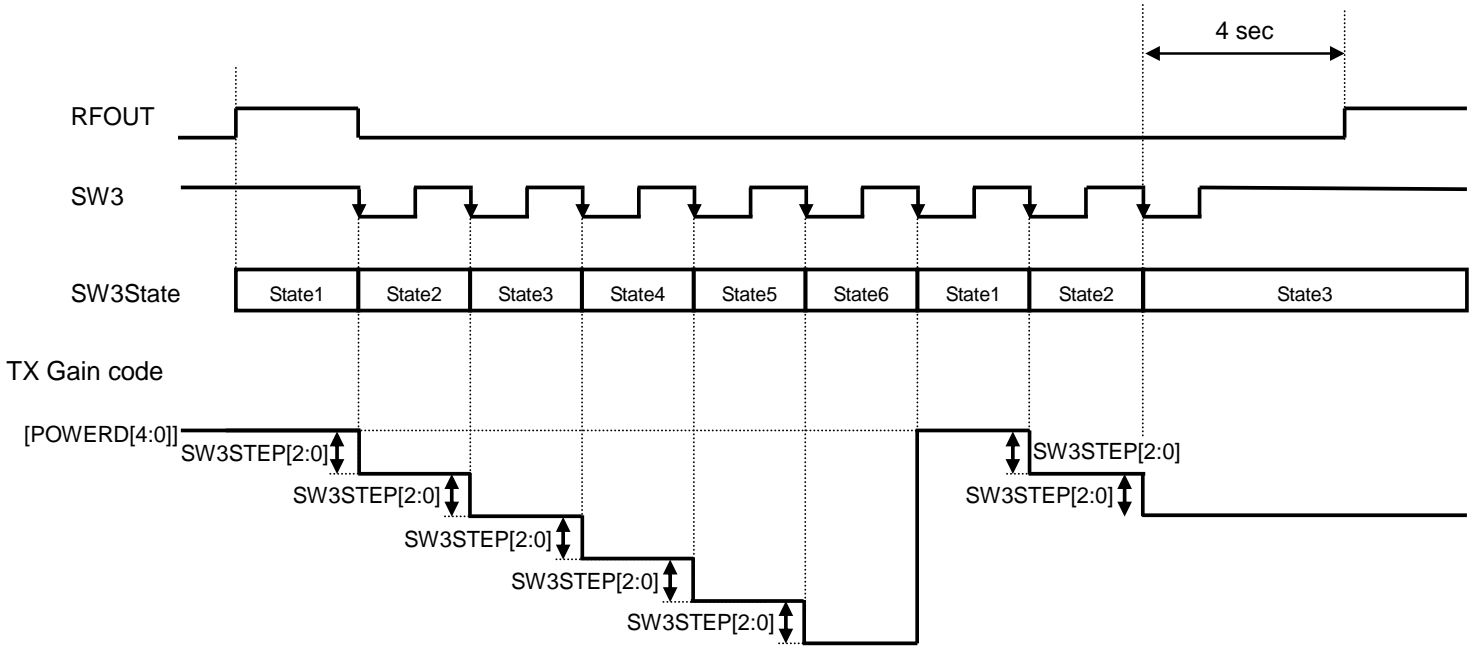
4 sec

RFOUT

SW3

| SW3State | State1 | State2 | State3 | State4 | State5 | State6 | State1 | State2 | State3 |
|---|---|---|---|---|---|---|---|---|---|

TX Gain code

[POWERD[4:0]]

SW3STEP[2:0]

SW3STEP[2:0]

SW3STEP[2:0]

SW3STEP[2:0]

SW3STEP[2:0]

SW3STEP[2:0]

SW3STEP[2:0]